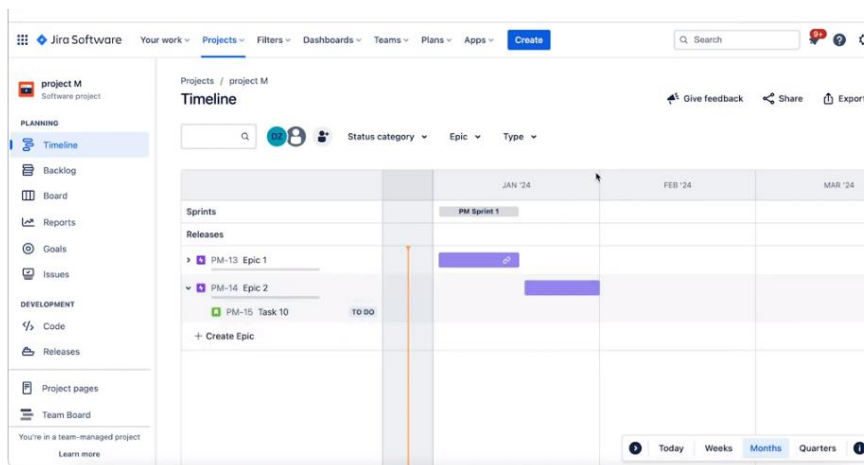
Jira Software Your work Projects Filters Dashboards Teams Plans Apps Create

Search 9+

project M
Software project

PLANNING
Timeline
Backlog
Board
Reports
Goals
Issues

DEVELOPMENT
Code
Releases

Project pages
Team Board

You're in a team-managed project
Learn more

Projects / project M
Timeline

Give feedback Share Export

DZ Status category Epic Type

| | JAN '24 | FEB '24 | MAR '24 |
|---|---|---|---|
| Sprints | PM Sprint 1 | | |
| Releases | | | |
| PM-13 Epic 1 | | | |
| PM-14 Epic 2 | | | |
| PM-15 Task 10 TO DO | | | |
| + Create Epic | | | |

Today Weeks Months Quarters